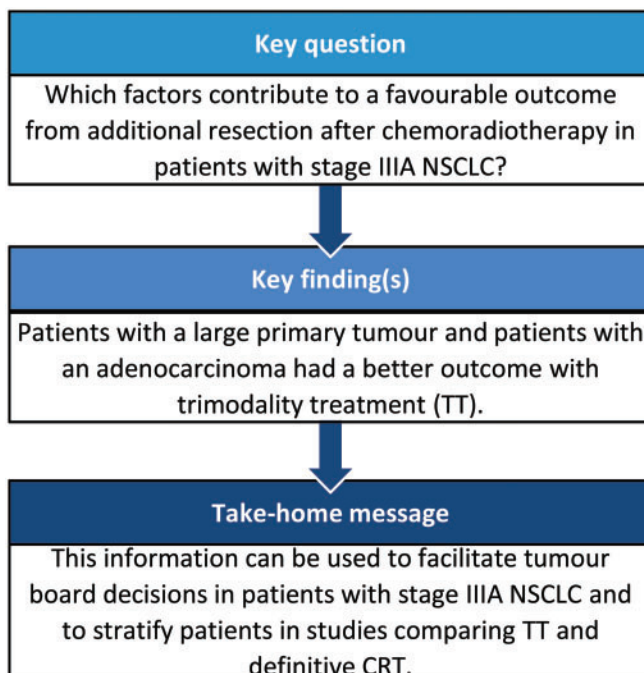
Key question

Which factors contribute to a favourable outcome from additional resection after chemoradiotherapy in patients with stage IIIA NSCLC?

Key finding(s)

Patients with a large primary tumour and patients with an adenocarcinoma had a better outcome with trimodality treatment (TT).

Take-home message

This information can be used to facilitate tumour board decisions in patients with stage IIIA NSCLC and to stratify patients in studies comparing TT and definitive CRT.